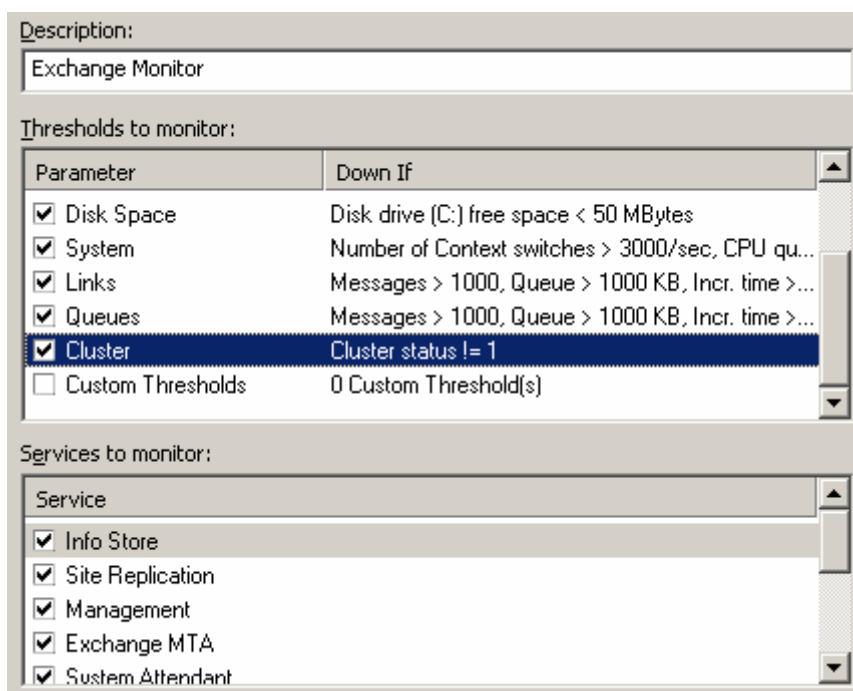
Description:

Exchange Monitor

Thresholds to monitor:

| Parameter | Down If |
|---|---|
| Disk Space | Disk drive (C:) free space < 50 MBytes |
| System | Number of Context switches > 3000/sec, CPU qu... |
| Links | Messages > 1000, Queue > 1000 KB, Incr. time >... |
| Queues | Messages > 1000, Queue > 1000 KB, Incr. time >... |
| Cluster | Cluster status != 1 |
| Custom Thresholds | 0 Custom Threshold(s) |

Services to monitor:

| Service |
|---|
| Info Store |
| Site Replication |
| Management |
| Exchange MTA |
| System Attendant |